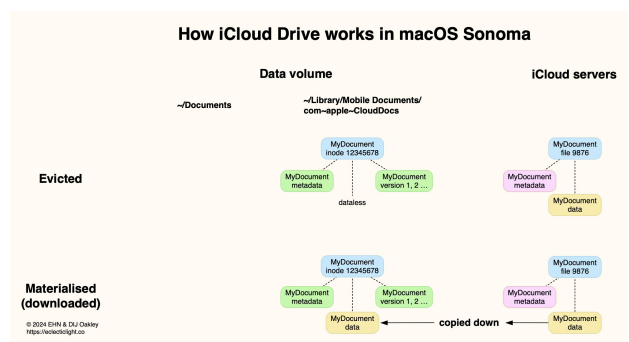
How iCloud Drive works in macOS Sonoma

Data volume

iCloud servers

~/Documents

~/Library/Mobile Documents/
com~apple~CloudDocs

Evicted

MyDocument
inode 12345678

MyDocument
metadata

dataless

MyDocument
version 1, 2 …

MyDocument
file 9876

MyDocument
metadata

MyDocument
data

Materialised
(downloaded)

MyDocument
inode 12345678

MyDocument
metadata

MyDocument
version 1, 2 …

MyDocument
data

copied down

MyDocument
file 9876

MyDocument
metadata

MyDocument
data

© 2024 EHN & DIJ Oakley
https://eclecticlight.co